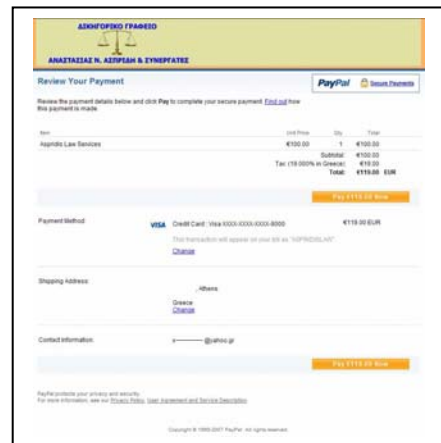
ΔΙΚΗΓΟΡΙΚΟ ΓΡΑΦΕΙΟ

ΑΝΑΣΤΑΣΙΑΣ Ν. ΑΣΠΡΙΔΗ & ΣΥΝΕΡΓΑΤΕΣ

Review Your Payment

PayPal Secure Payments

Review the payment details below and click Pay to complete your secure payment. Find out how this payment is made.

| Item | Unit Price | Qty | Total |
|---|---|---|---|
| Aspridis Law Services | €100.00 | 1 | €100.00 |
| | | Subtotal: | €100.00 |
| | | Tax (19.000% in Greece): | €19.00 |
| | | Total: | €119.00 EUR |

Pay €119.00 Now

Payment Method: VISA Credit Card: Visa XXXX-XXXX-XXXX-8000 €119.00 EUR

This transaction will appear on your bill as "ASPRIDISLAW".

Change

Shipping Address: Athens Greece Change

Contact Information: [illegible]@yahoo.gr

Pay €119.00 Now

PayPal protects your privacy and security. For more information, see our Privacy Policy, User Agreement and Service Description.

Copyright © 1999-2007 PayPal. All rights reserved.